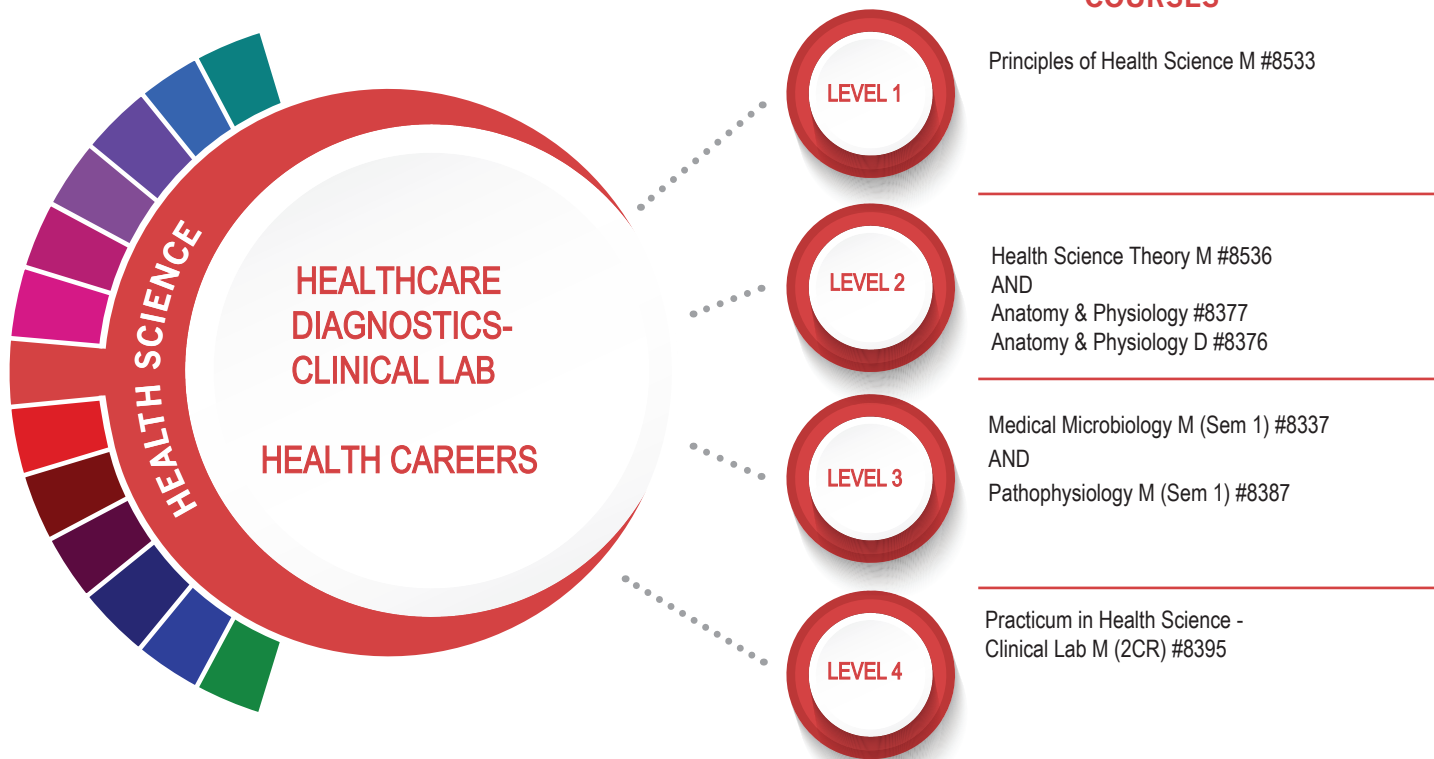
COURSES

HEALTH SCIENCE

HEALTHCARE DIAGNOSTICS-CLINICAL LAB

HEALTH CAREERS

LEVEL 1

Principles of Health Science M #8533

LEVEL 2

Health Science Theory M #8536
AND
Anatomy & Physiology #8377
Anatomy & Physiology D #8376

LEVEL 3

Medical Microbiology M (Sem 1) #8337
AND
Pathophysiology M (Sem 1) #8387

LEVEL 4

Practicum in Health Science - Clinical Lab M (2CR) #8395